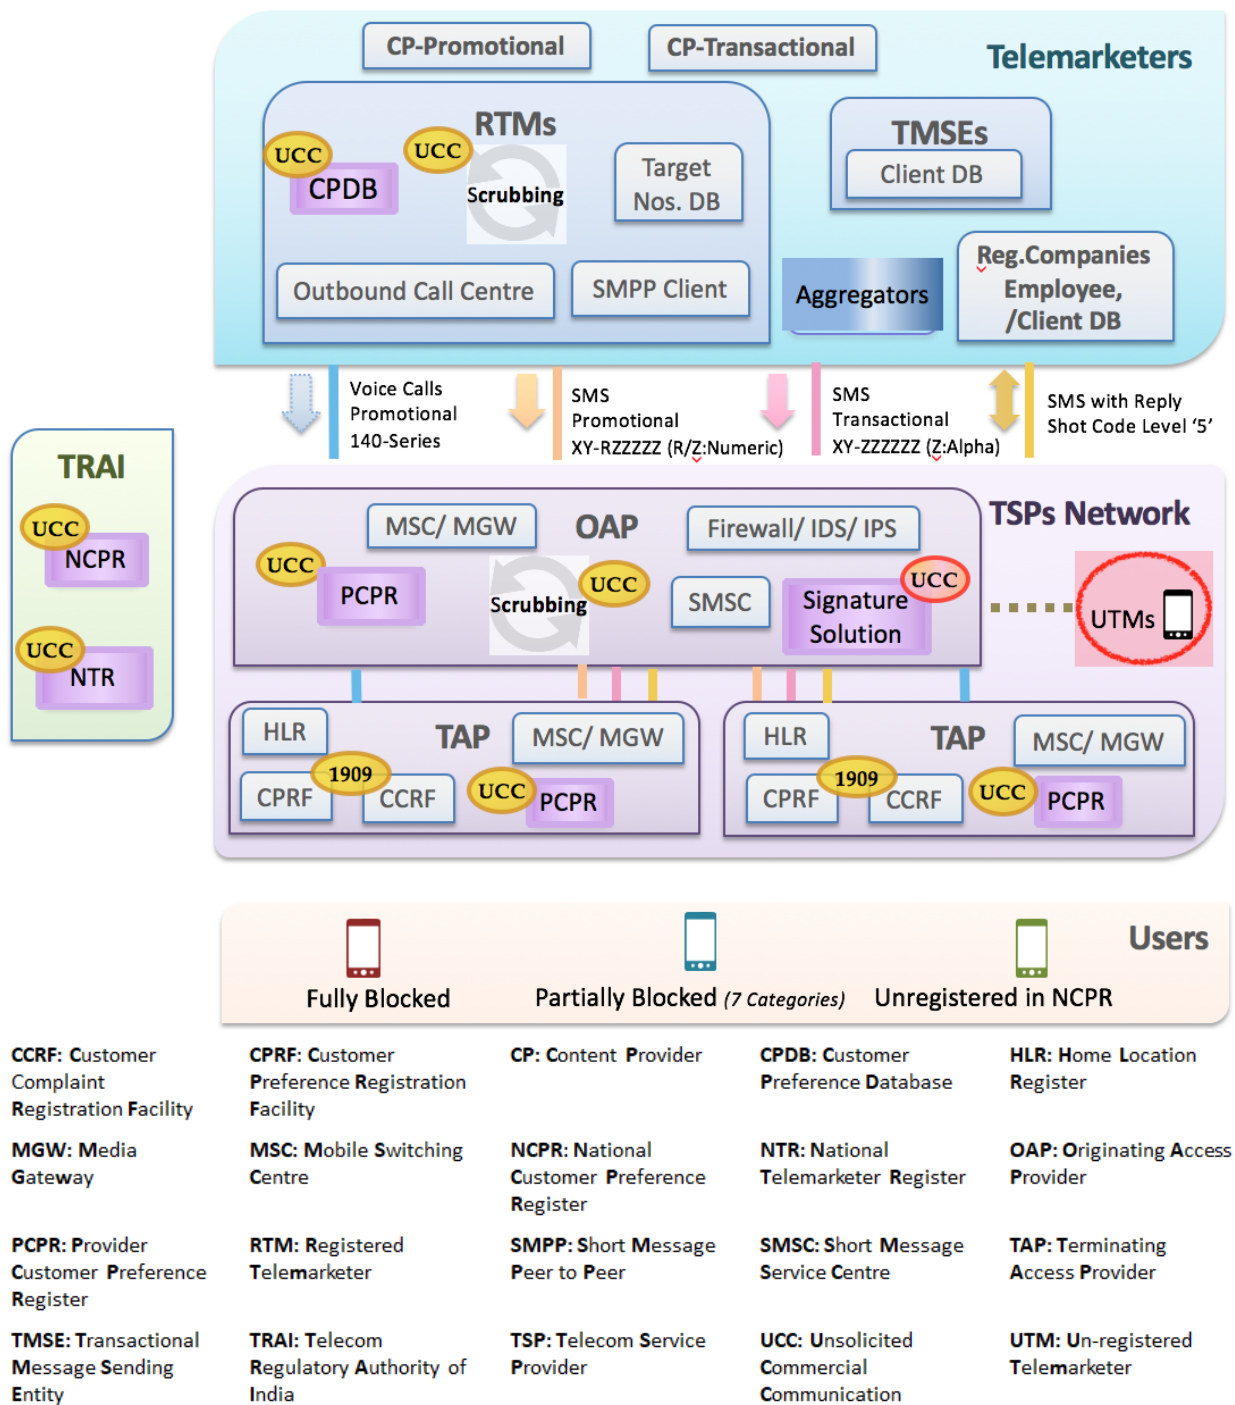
CP-Promotional

CP-Transactional

Telemarketers

RTMs

UCC

CPDB

UCC

Scrubbing

Target Nos. DB

TMSEs

Client DB

Outbound Call Centre

SMPP Client

Aggregators

Reg.Companies Employee, /Client DB

Voice Calls Promotional 140-Series

SMS Promotional XY-RZZZZZ (R/Z:Numeric)

SMS Transactional XY-ZZZZZZ (Z:Alpha)

SMS with Reply Shot Code Level '5'

TRAI

UCC

NCPR

UCC

NTR

MSC/ MGW

OAP

Firewall/ IDS/ IPS

TSPs Network

UCC

PCPR

Scrubbing

UCC

SMSC

Signature Solution

UCC

UTMs

HLR

TAP

MSC/ MGW

CPRF

1909

CCRF

UCC

PCPR

HLR

TAP

MSC/ MGW

CPRF

1909

CCRF

UCC

PCPR

Users

Fully Blocked

Partially Blocked (7 Categories)

Unregistered in NCPR

CCRF: Customer Complaint Registration Facility

CPRF: Customer Preference Registration Facility

CP: Content Provider

CPDB: Customer Preference Database

HLR: Home Location Register

MGW: Media Gateway

MSC: Mobile Switching Centre

NCPR: National Customer Preference Register

NTR: National Telemarketer Register

OAP: Originating Access Provider

PCPR: Provider Customer Preference Register

RTM: Registered Telemarketer

SMPP: Short Message Peer to Peer

SMSC: Short Message Service Centre

TAP: Terminating Access Provider

TMSE: Transactional Message Sending Entity

TRAI: Telecom Regulatory Authority of India

TSP: Telecom Service Provider

UCC: Unsolicited Commercial Communication

UTM: Un-registered Telemarketer